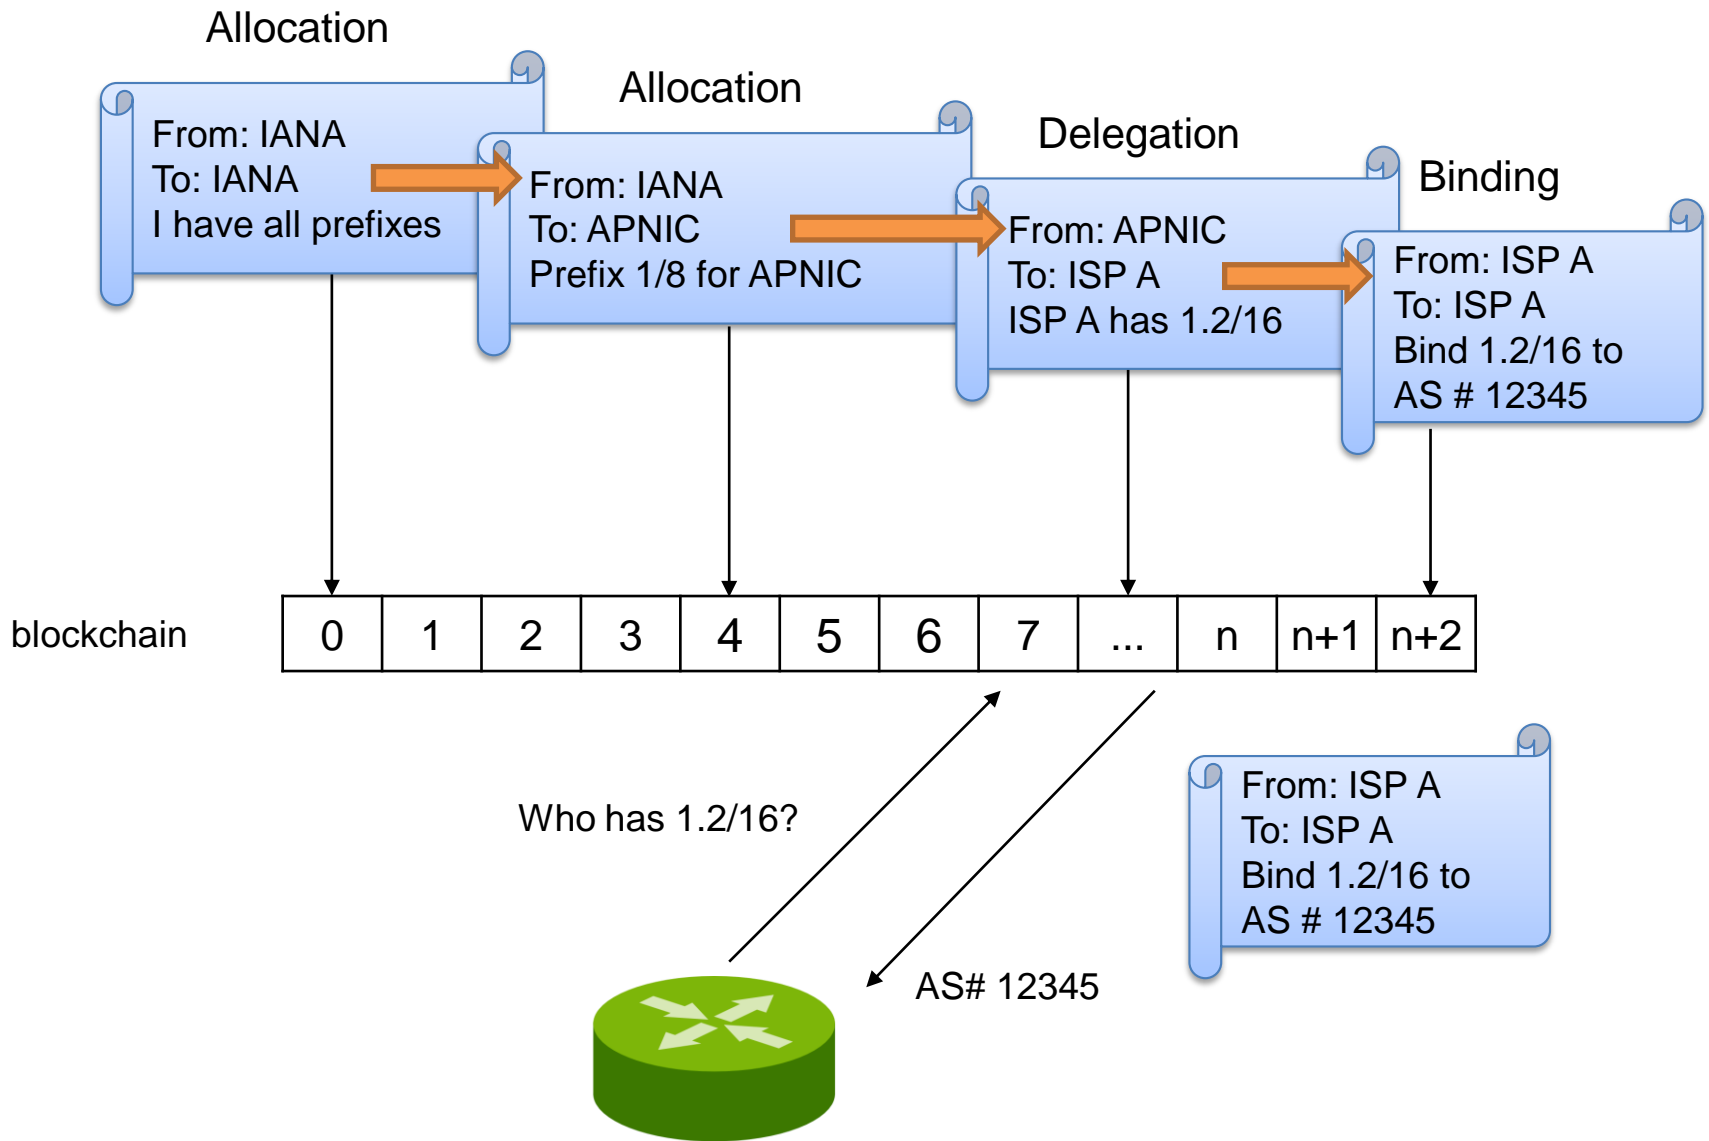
Allocation

From: IANA
To: IANA
I have all prefixes

Allocation

From: IANA
To: APNIC
Prefix 1/8 for APNIC

Delegation

From: APNIC
To: ISP A
ISP A has 1.2/16

Binding

From: ISP A
To: ISP A
Bind 1.2/16 to
AS # 12345

blockchain

| 0 | 1 | 2 | 3 | 4 | 5 | 6 | 7 | ... | n | n+1 | n+2 |
|---|---|---|---|---|---|---|---|---|---|---|---|

Who has 1.2/16?

AS# 12345

From: ISP A
To: ISP A
Bind 1.2/16 to
AS # 12345